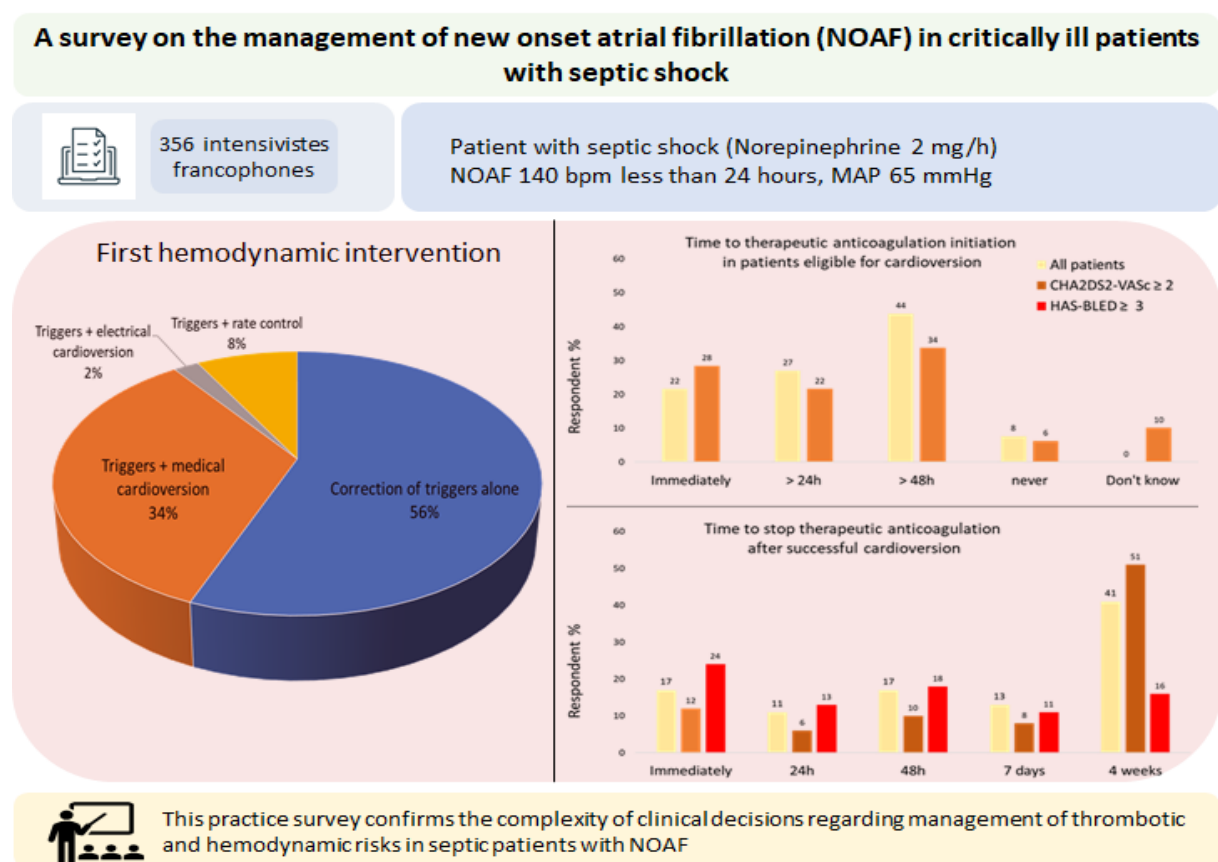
A survey on the management of new onset atrial fibrillation (NOAF) in critically ill patients with septic shock

356 intensivistes francophones

Patient with septic shock (Norepinephrine 2 mg/h)
NOAF 140 bpm less than 24 hours, MAP 65 mmHg

First hemodynamic intervention

Triggers + electrical cardioversion 2%
Triggers + rate control 8%
Triggers + medical cardioversion 34%
Correction of triggers alone 56%

Time to therapeutic anticoagulation initiation in patients eligible for cardioversion

All patients
CHA2DS2-VASc ≥ 2
HAS-BLED ≥ 3

Respondent %
60
50
40
30
20
10
0

| | All patients | CHA2DS2-VASc ≥ 2 |
|---|---|---|
| Immediately | 22 | 28 |
| > 24h | 27 | 22 |
| > 48h | 44 | 34 |
| never | 8 | 6 |
| Don't know | 0 | 10 |

Time to stop therapeutic anticoagulation after successful cardioversion

Respondent %
60
50
40
30
20
10
0

| | All patients | CHA2DS2-VASc ≥ 2 | HAS-BLED ≥ 3 |
|---|---|---|---|
| Immediately | 17 | 12 | 24 |
| 24h | 11 | 6 | 13 |
| 48h | 17 | 10 | 18 |
| 7 days | 13 | 8 | 11 |
| 4 weeks | 41 | 51 | 16 |

This practice survey confirms the complexity of clinical decisions regarding management of thrombotic and hemodynamic risks in septic patients with NOAF